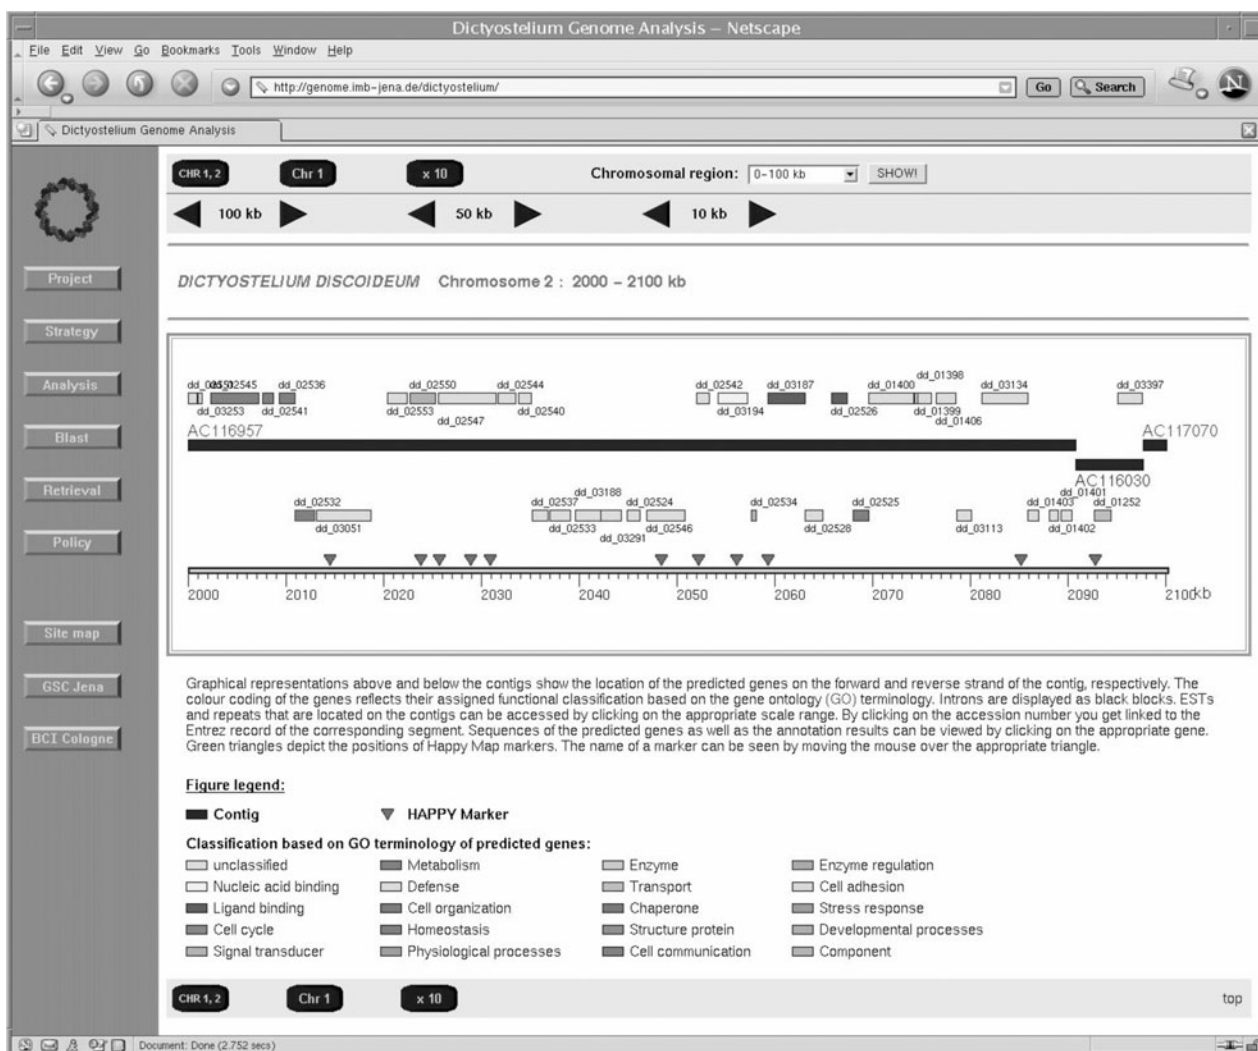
Dictyostelium Genome Analysis – Netscape

File Edit View Go Bookmarks Tools Window Help

http://genome.imb-jena.de/dictyostelium/

Go Search

Dictyostelium Genome Analysis

CHR 1, 2 Chr 1 x 10 Chromosomal region: 0-100 kb SHOW!

100 kb 50 kb 10 kb

Project

Strategy

Analysis

Blast

Retrieval

Policy

Site map

GSC Jena

BCI Cologne

DICTYOSTELIUM DISCOIDEUM Chromosome 2 : 2000 – 2100 kb

dd_03550 dd_02545 dd_02536 dd_02550 dd_02544 dd_02542 dd_03187 dd_01400 dd_01398 dd_03134 dd_03397
dd_03253 dd_02541 dd_02553 dd_02547 dd_02540 dd_03194 dd_02526 dd_01399 dd_01406

AC116957 AC117070

AC116030

dd_02532 dd_03051 dd_02537 dd_03188 dd_02533 dd_03291 dd_02524 dd_02546 dd_02534 dd_02528 dd_02525 dd_03113 dd_01403 dd_01401 dd_01252 dd_01402

2000 2010 2020 2030 2040 2050 2060 2070 2080 2090 2100 kb

Graphical representations above and below the contigs show the location of the predicted genes on the forward and reverse strand of the contig, respectively. The colour coding of the genes reflects their assigned functional classification based on the gene ontology (GO) terminology. Introns are displayed as black blocks. ESTs and repeats that are located on the contigs can be accessed by clicking on the appropriate scale range. By clicking on the accession number you get linked to the Entrez record of the corresponding segment. Sequences of the predicted genes as well as the annotation results can be viewed by clicking on the appropriate gene. Green triangles depict the positions of Happy Map markers. The name of a marker can be seen by moving the mouse over the appropriate triangle.

Figure legend:

Contig HAPPY Marker

Classification based on GO terminology of predicted genes:

unclassified Metabolism Enzyme Enzyme regulation
Nucleic acid binding Defense Transport Cell adhesion
Ligand binding Cell organization Chaperone Stress response
Cell cycle Homeostasis Structure protein Developmental processes
Signal transducer Physiological processes Cell communication Component

CHR 1, 2 Chr 1 x 10 top

Document: Done (2.752 secs)